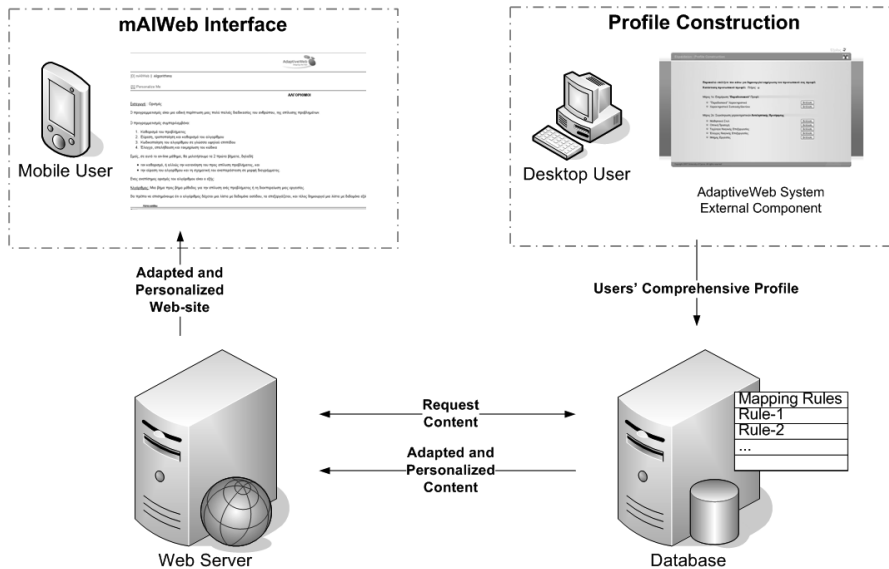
mAIWeb Interface

Mobile User

ΑΛΓΟΡΙΘΜΟΙ

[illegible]

Profile Construction

Desktop User

AdaptiveWeb System External Component

Adapted and Personalized Web-site

Users' Comprehensive Profile

Request Content

Adapted and Personalized Content

| Mapping Rules |
|---|
| Rule-1 |
| Rule-2 |
| ... |

Web Server

Database